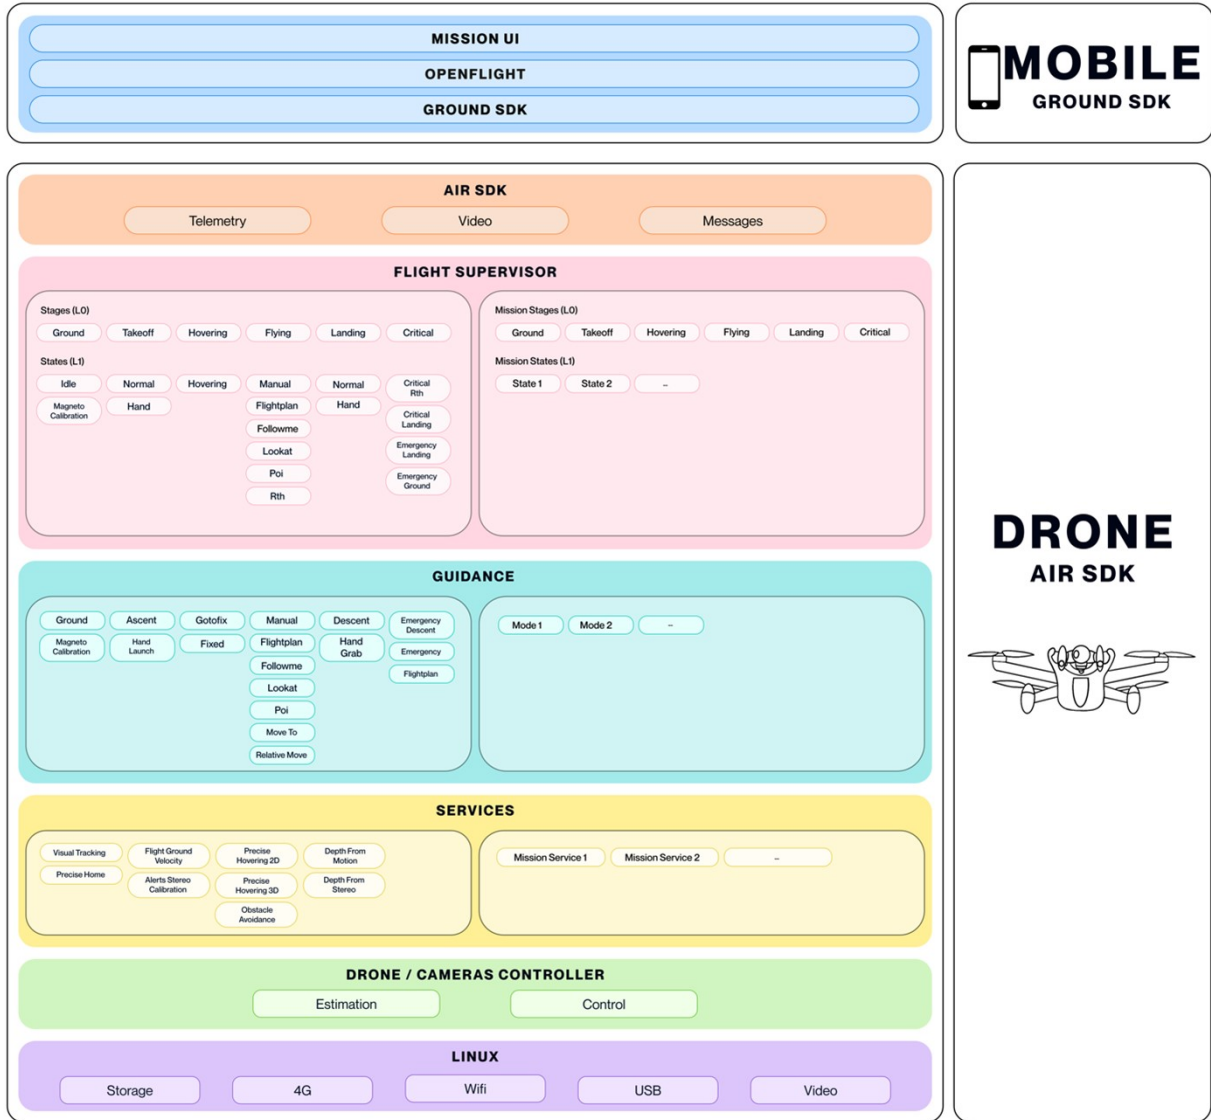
MISSION UI
OPENFLIGHT
GROUND SDK

MOBILE
GROUND SDK

AIR SDK
Telemetry
Video
Messages

FLIGHT SUPERVISOR

Stages (L0)
Ground
Takeoff
Hovering
Flying
Landing
Critical

States (L1)
Idle
Magneto Calibration
Normal
Hand
Hovering
Manual
Flightplan
Followme
Lookat
Poi
Rth
Normal
Hand
Critical Rth
Critical Landing
Emergency Landing
Emergency Ground

Mission Stages (L0)
Ground
Takeoff
Hovering
Flying
Landing
Critical

Mission States (L1)
State 1
State 2
...

GUIDANCE

Ground
Magneto Calibration
Ascent
Hand Launch
Gotofix
Fixed
Manual
Flightplan
Followme
Lookat
Poi
Move To
Relative Move
Descent
Hand Grab
Emergency Descent
Emergency
Flightplan

Mode 1
Mode 2
...

SERVICES

Visual Tracking
Precise Home
Flight Ground Velocity
Alerts Stereo Calibration
Precise Hovering 2D
Precise Hovering 3D
Obstacle Avoidance
Depth From Motion
Depth From Stereo

Mission Service 1
Mission Service 2
...

DRONE / CAMERAS CONTROLLER
Estimation
Control

LINUX
Storage
4G
Wifi
USB
Video

DRONE
AIR SDK